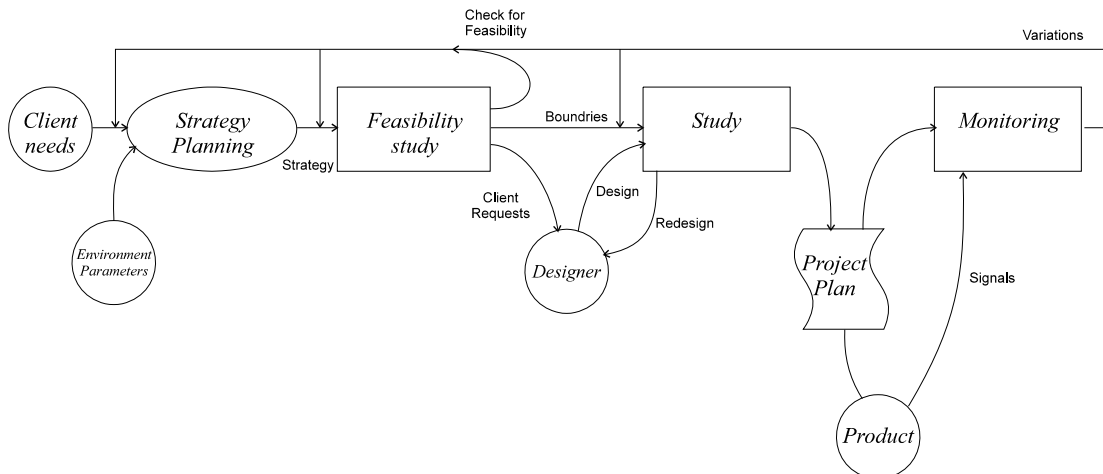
Check for Feasibility

Variations

Client needs

Strategy Planning

Strategy

Feasibility study

Boundries

Study

Monitoring

Environment Parameters

Client Requests

Design

Redesign

Designer

Project Plan

Signals

Product